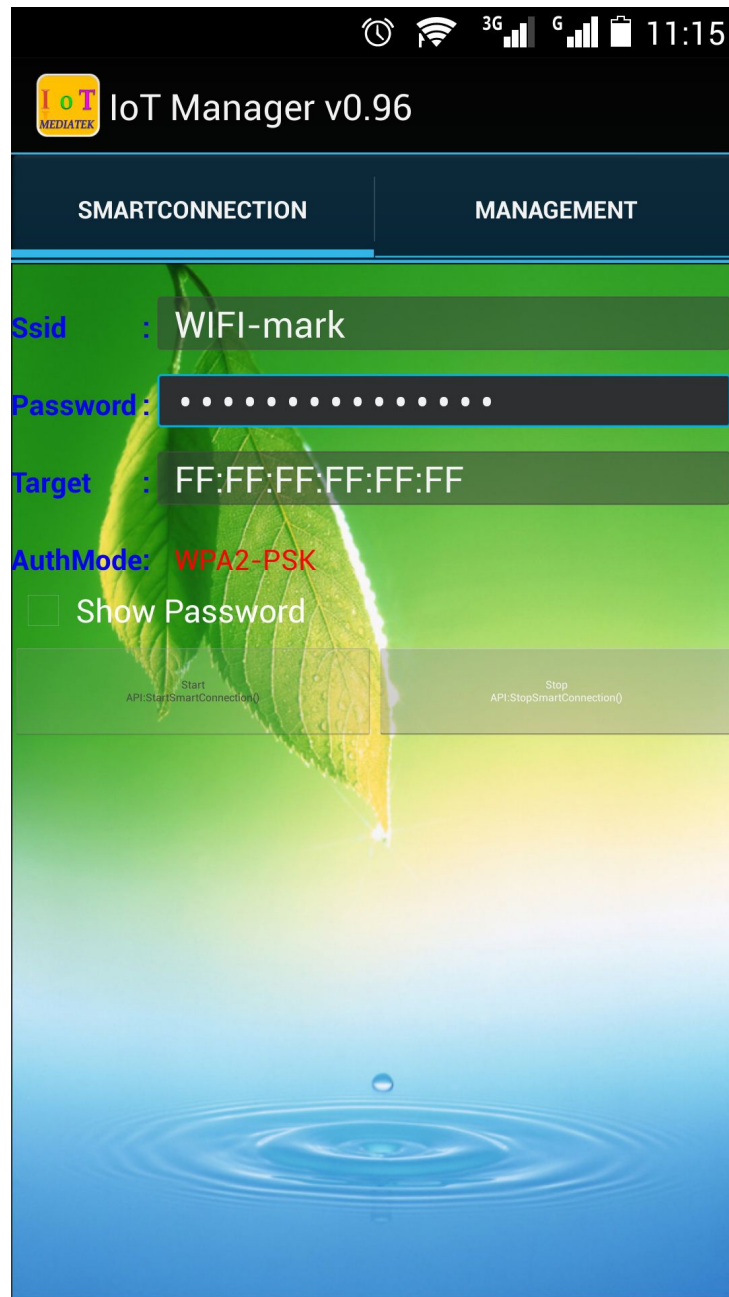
3G G 11:15

IoT MEDIATEK IoT Manager v0.96

SMARTCONNECTION MANAGEMENT

Ssid : WIFI-mark

Password : •••••••••••••••

Target : FF:FF:FF:FF:FF:FF

AuthMode: WPA2-PSK

Show Password

Start
API:StartSmartConnection()

Stop
API:StopSmartConnection()